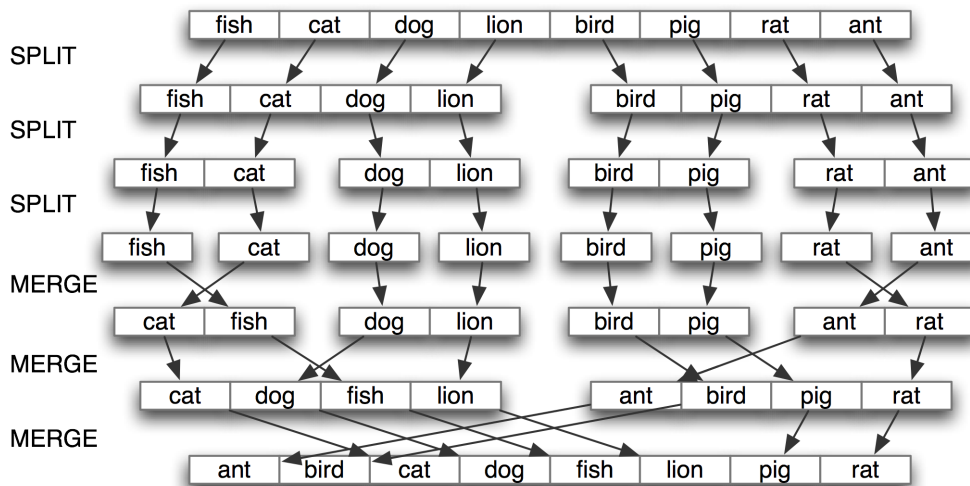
fish cat dog lion bird pig rat ant

SPLIT

fish cat dog lion     bird pig rat ant

SPLIT

fish cat     dog lion     bird pig     rat ant

SPLIT

fish     cat     dog     lion     bird     pig     rat     ant

MERGE

cat fish     dog lion     bird pig     ant rat

MERGE

cat dog fish lion     ant bird pig rat

MERGE

ant bird cat dog fish lion pig rat